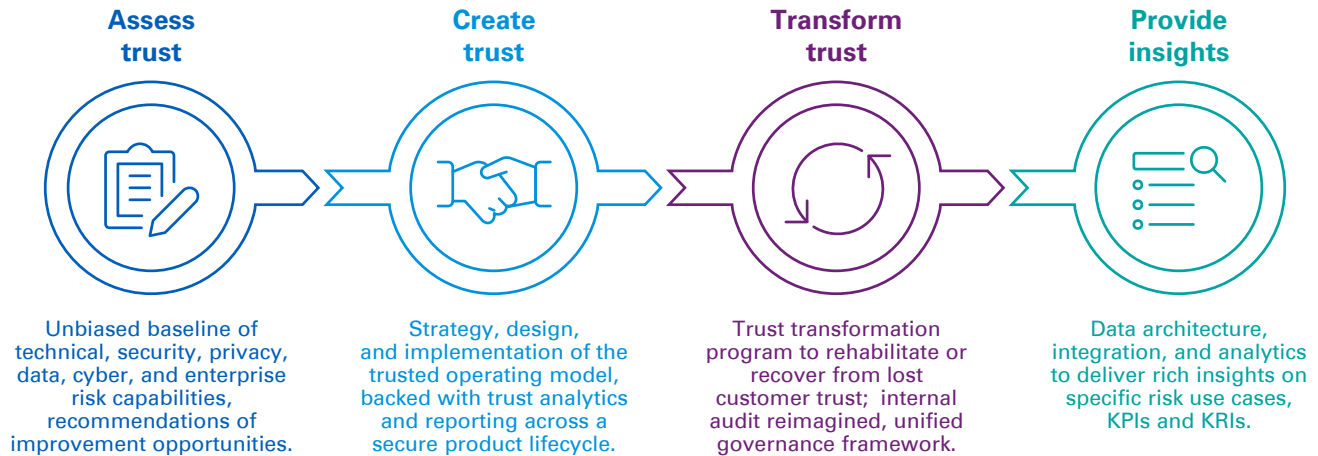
Assess trust

Unbiased baseline of technical, security, privacy, data, cyber, and enterprise risk capabilities, recommendations of improvement opportunities.

Create trust

Strategy, design, and implementation of the trusted operating model, backed with trust analytics and reporting across a secure product lifecycle.

Transform trust

Trust transformation program to rehabilitate or recover from lost customer trust; internal audit reimagined, unified governance framework.

Provide insights

Data architecture, integration, and analytics to deliver rich insights on specific risk use cases, KPIs and KRIs.